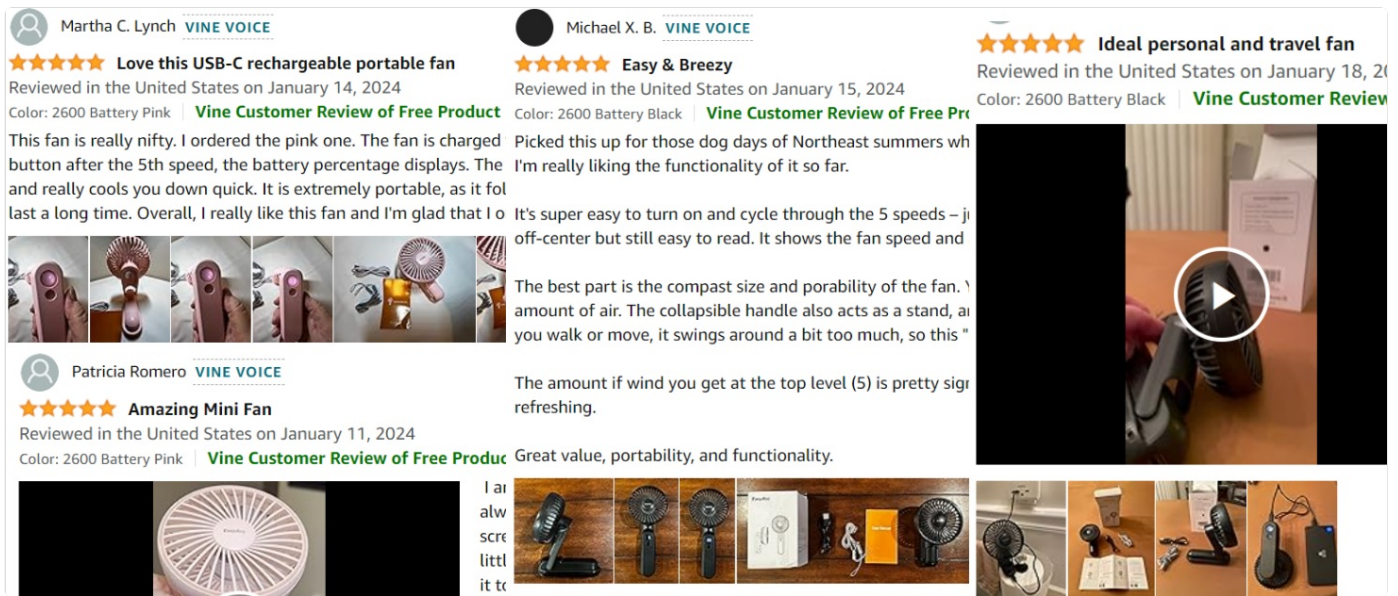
Martha C. Lynch VINE VOICE

Love this USB-C rechargeable portable fan

Reviewed in the United States on January 14, 2024

Color: 2600 Battery Pink | Vine Customer Review of Free Product

This fan is really nifty. I ordered the pink one. The fan is charged button after the 5th speed, the battery percentage displays. The and really cools you down quick. It is extremely portable, as it fol last a long time. Overall, I really like this fan and I'm glad that I o

Patricia Romero VINE VOICE

Amazing Mini Fan

Reviewed in the United States on January 11, 2024

Color: 2600 Battery Pink | Vine Customer Review of Free Produc

I ar alw scre littl it to

Michael X. B. VINE VOICE

Easy & Breezy

Reviewed in the United States on January 15, 2024

Color: 2600 Battery Black | Vine Customer Review of Free Pro

Picked this up for those dog days of Northeast summers wh I'm really liking the functionality of it so far.

It's super easy to turn on and cycle through the 5 speeds – ju off-center but still easy to read. It shows the fan speed and

The best part is the compast size and porability of the fan. amount of air. The collapsible handle also acts as a stand, a you walk or move, it swings around a bit too much, so this "

The amount if wind you get at the top level (5) is pretty sig refreshing.

Great value, portability, and functionality.

Ideal personal and travel fan

Reviewed in the United States on January 18, 20

Color: 2600 Battery Black | Vine Customer Review